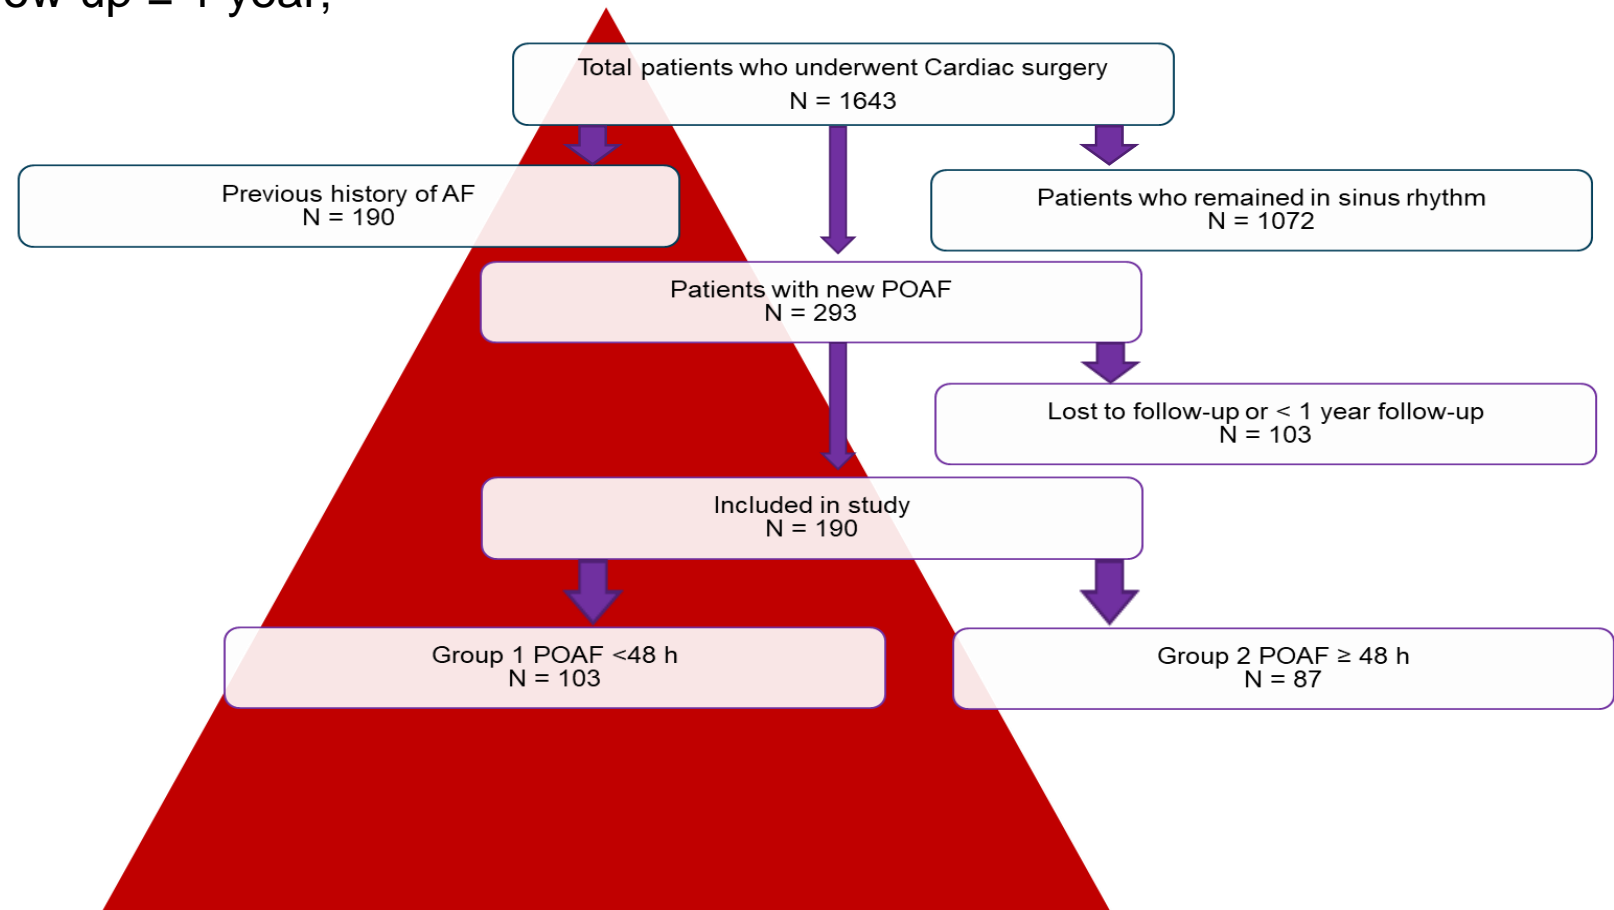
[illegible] ≥ 1 year;

Total patients who underwent Cardiac surgery
N = 1643

Previous history of AF
N = 190

Patients who remained in sinus rhythm
N = 1072

Patients with new POAF
N = 293

Lost to follow-up or < 1 year follow-up
N = 103

Included in study
N = 190

Group 1 POAF <48 h
N = 103

Group 2 POAF ≥ 48 h
N = 87